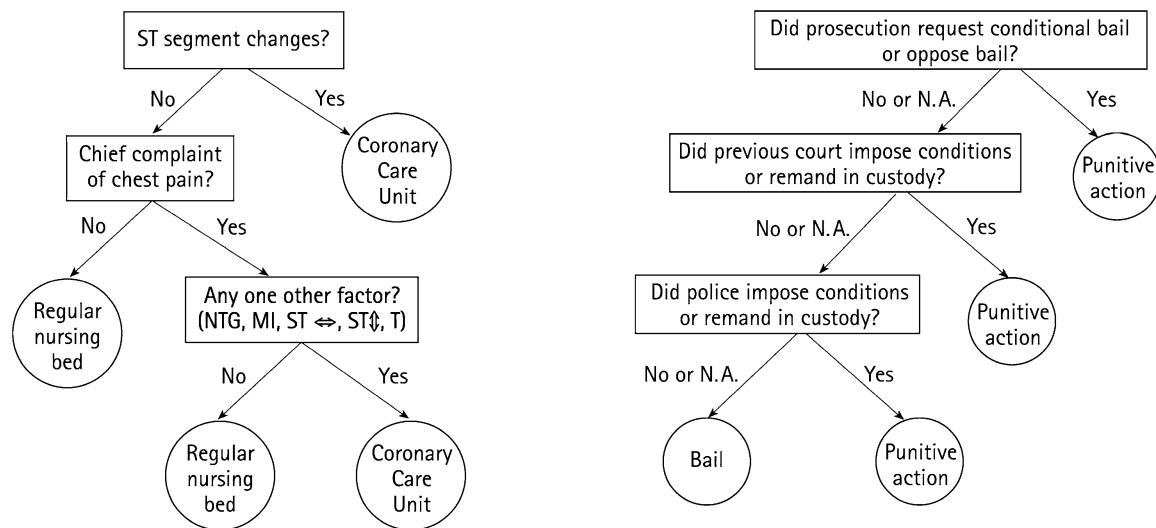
ST segment changes?

No

Yes

Coronary Care Unit

Chief complaint of chest pain?

No

Yes

Regular nursing bed

Any one other factor? (NTG, MI, ST $\Leftrightarrow$, ST$\Updownarrow$, T)

No

Yes

Regular nursing bed

Coronary Care Unit

Did prosecution request conditional bail or oppose bail?

No or N.A.

Yes

Punitive action

Did previous court impose conditions or remand in custody?

No or N.A.

Yes

Punitive action

Did police impose conditions or remand in custody?

No or N.A.

Yes

Bail

Punitive action